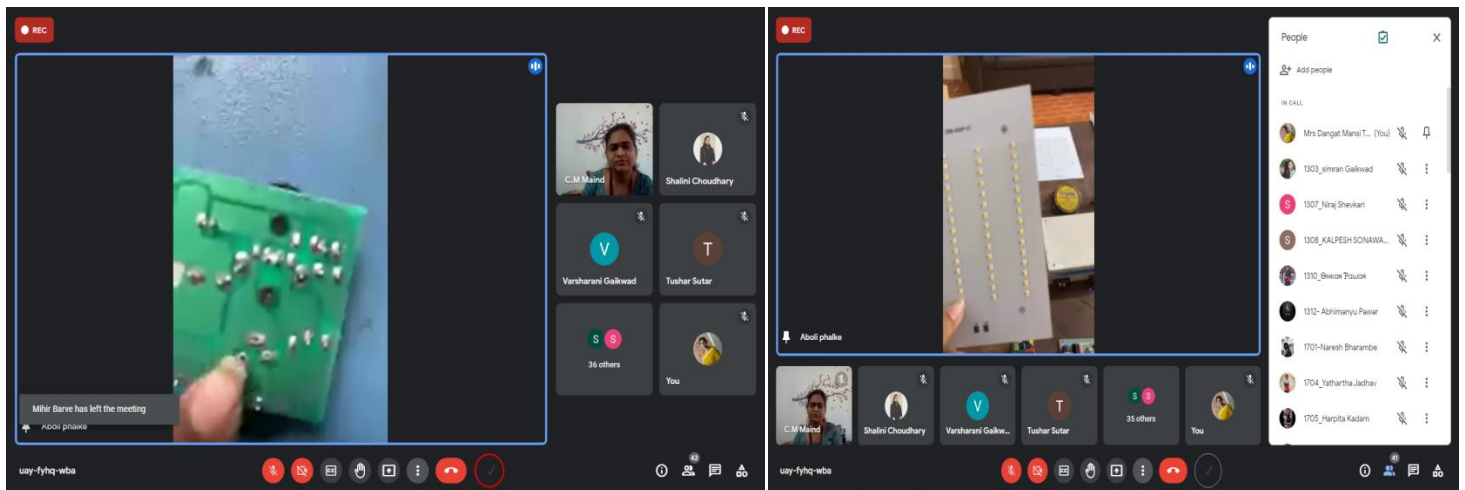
REC

C.M Maind
Shalini Choudhary
V
Varsharani Gaikwad
T
Tushar Sutar
S S
36 others
You

Mihir Barve has left the meeting
Aboli phalke

uay-fyhq-wba

42

REC

Aboli phalke

C.M Maind
Shalini Choudhary
V
Varsharani Gaikw...
T
Tushar Sutar
S S
35 others
You

People
Add people
IN CALL
Mrs Dangat Mansi T... (You)
1303_simran Gaikwad
S
1307_Niraj Shevkari
S
1308_KALPESH SONAWA...
1310_Omkar Pawar
1312- Abhimanyu Pawar
1701-Naresh Bharambe
1704_Yathartha Jadhav
1705_Harpita Kadam

uay-fyhq-wba

41